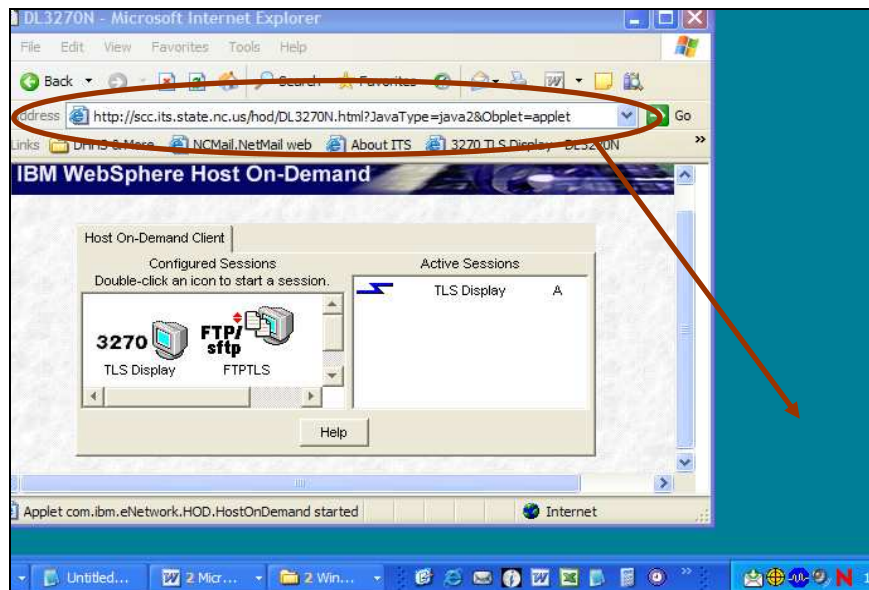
DL3270N - Microsoft Internet Explorer

File Edit View Favorites Tools Help

Back Search Favorites

ddress http://scc.its.state.nc.us/hod/DL3270N.html?JavaType=java2&Obplet=applet Go

Links DHHS & More NCMail.NetMail web About ITS 3270 TLS Display - DL3270N »

IBM WebSphere Host On-Demand

Host On-Demand Client

Configured Sessions
Double-click an icon to start a session.

3270 TLS Display

FTP/sftp FTPTLS

Active Sessions

TLS Display A

Help

Applet com.ibm.eNetwork.HOD.HostOnDemand started

Internet

Untitled... 2 Micr... 2 Win...